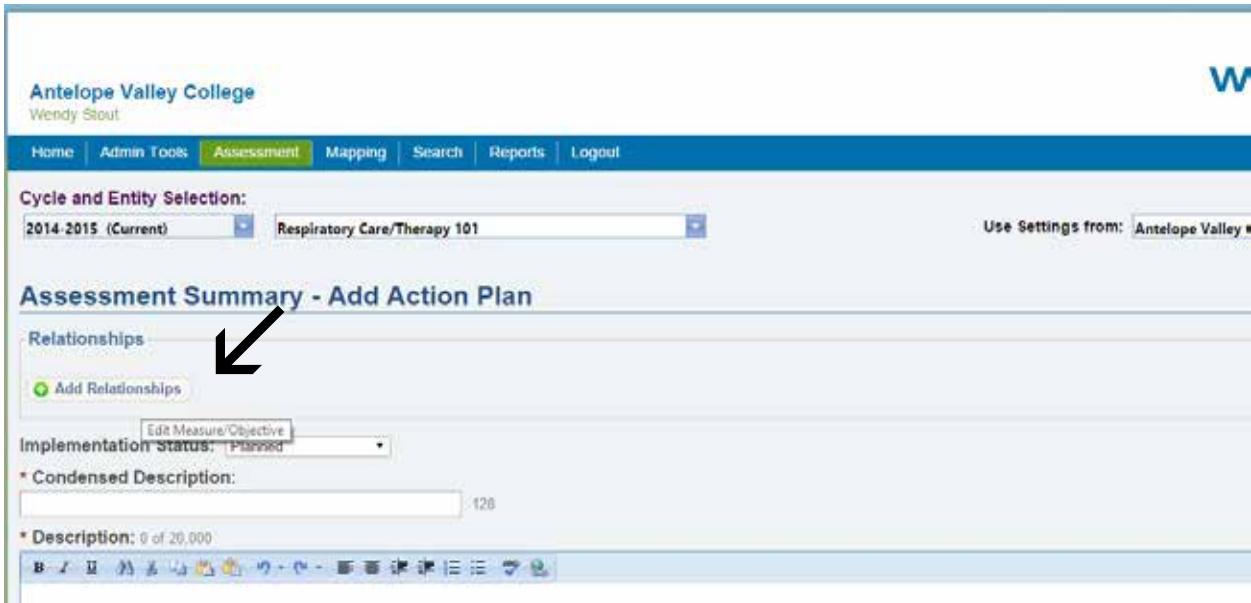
Antelope Valley College
Wendy Stout

W

Home | Admin Tools | Assessment | Mapping | Search | Reports | Logout

Cycle and Entity Selection:
2014-2015 (Current)
Respiratory Care/Therapy 101
Use Settings from: Antelope Valley

Assessment Summary - Add Action Plan

Relationships

Add Relationships

Edit Measure/Objective

Implementation Status: Planned

* Condensed Description:
128

* Description: 0 of 20,000